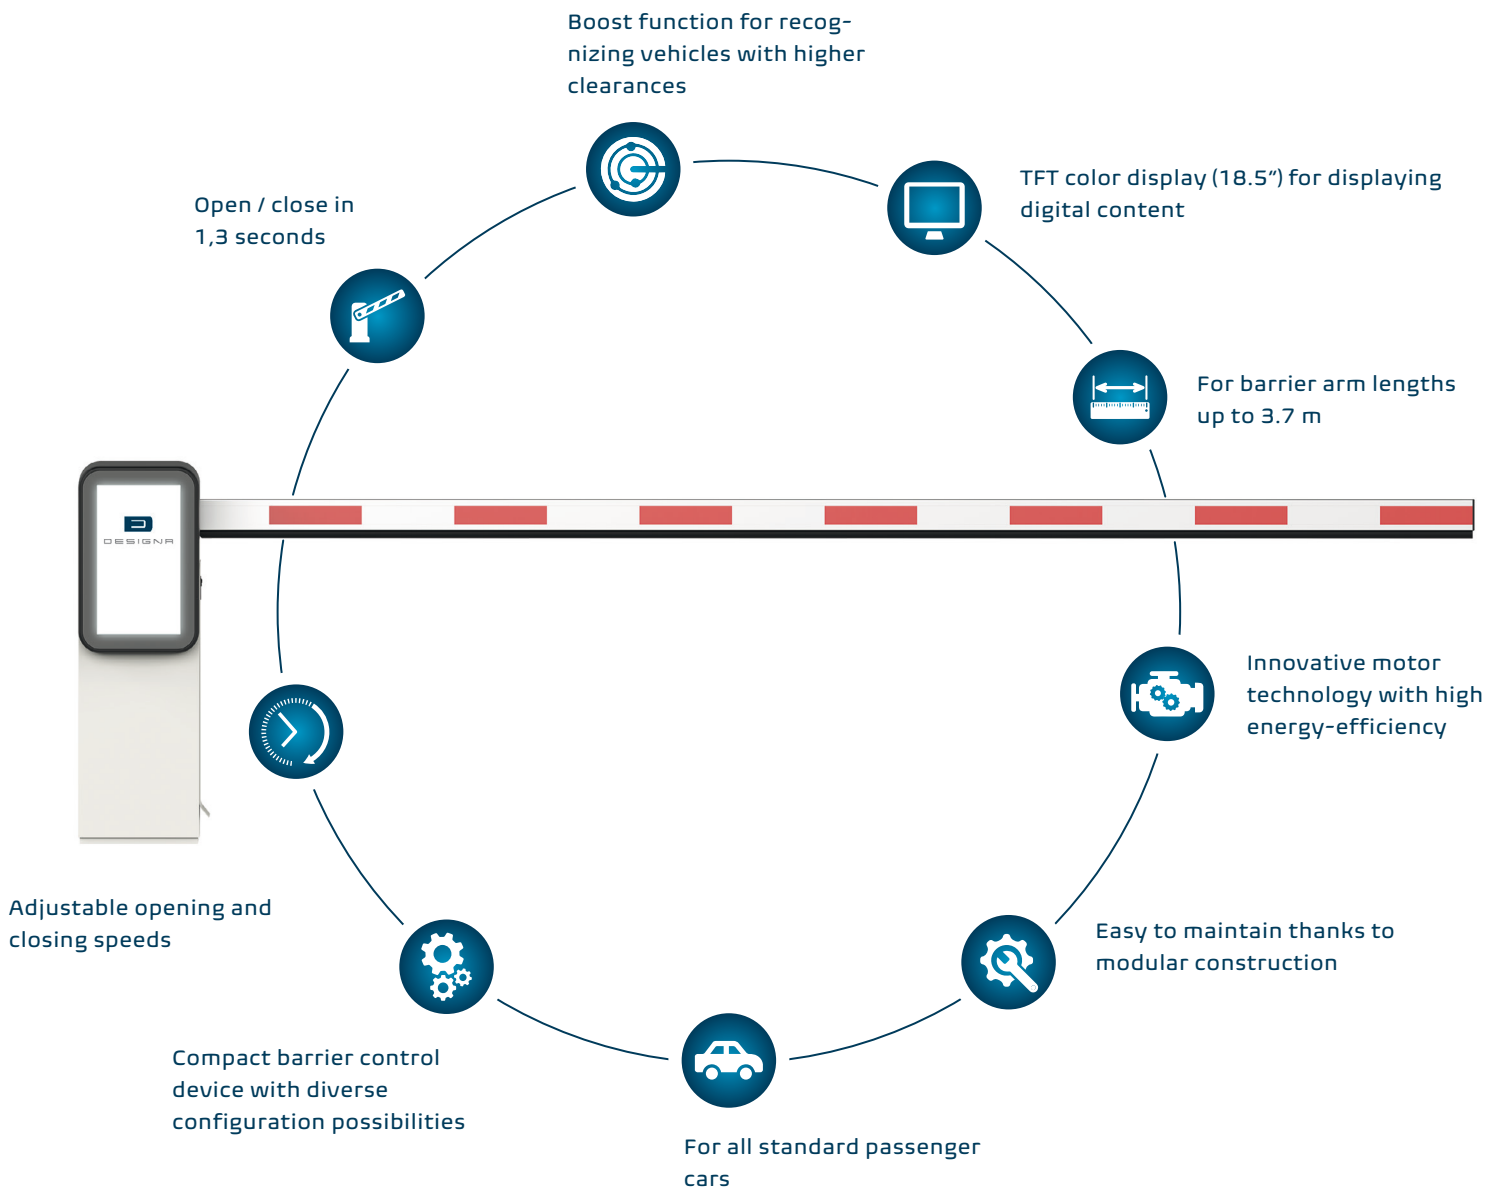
Boost function for recognizing vehicles with higher clearances

Open / close in 1,3 seconds

TFT color display (18.5“) for displaying digital content

For barrier arm lengths up to 3.7 m

DESIGNA

Innovative motor technology with high energy-efficiency

Adjustable opening and closing speeds

Easy to maintain thanks to modular construction

Compact barrier control device with diverse configuration possibilities

For all standard passenger cars